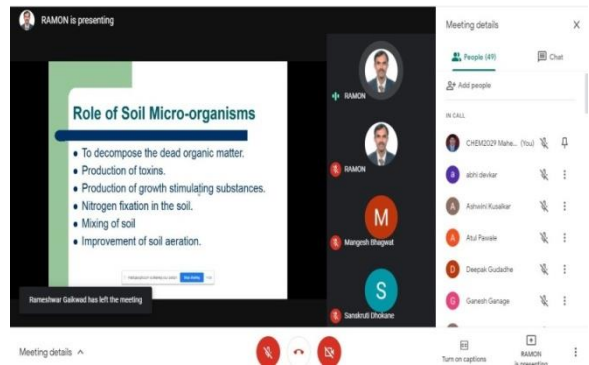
RAMON is presenting

Role of Soil Micro-organisms

• To decompose the dead organic matter.
• Production of toxins.
• Production of growth stimulating substances.
• Nitrogen fixation in the soil.
• Mixing of soil
• Improvement of soil aeration.

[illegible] Stop sharing

Rameshwar Gaikwad has left the meeting

RAMON

RAMON

M
Mangesh Bhagwat

S
Sanskruti Dhokane

Meeting details ×

People (49)

Chat

Add people

IN CALL

CHEM2029 Mahe... (You)

abhi devkar

Ashwini Kusalkar

Atul Pawale

Deepak Gudadhe

Ganesh Ganage

Meeting details ^

Turn on captions

RAMON is presenting